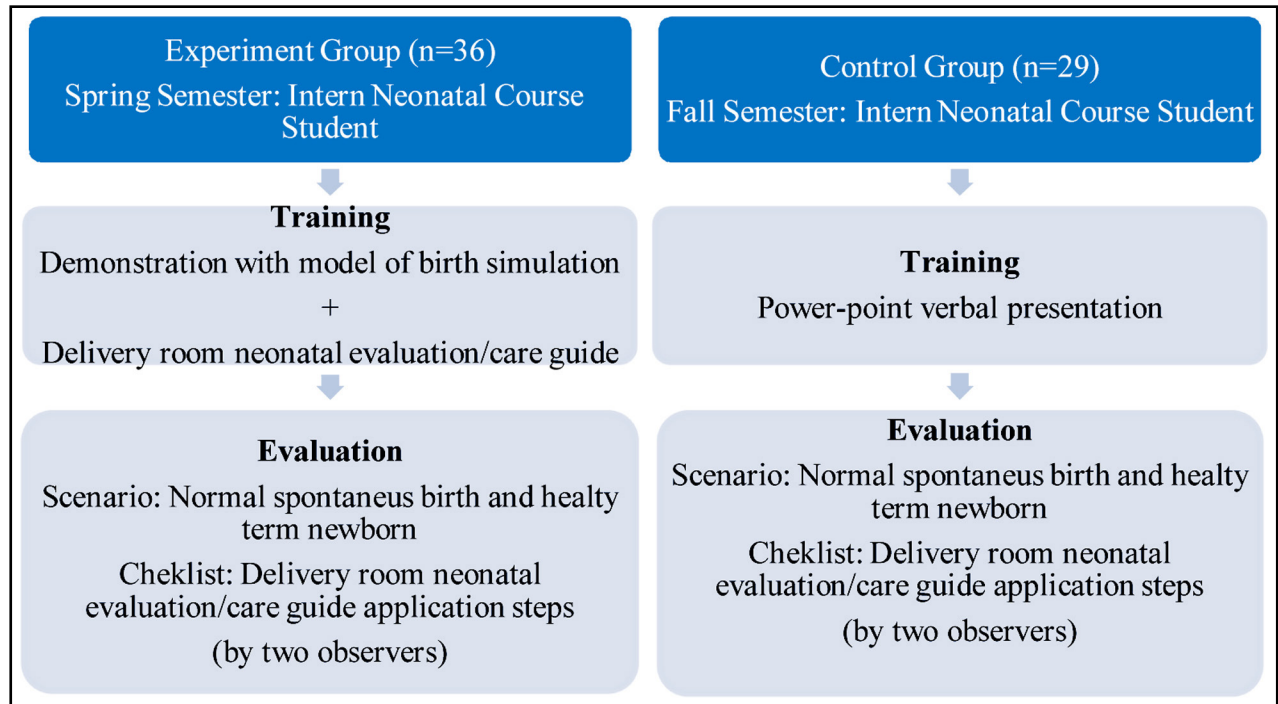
Experiment Group (n=36)
Spring Semester: Intern Neonatal Course Student

Training
Demonstration with model of birth simulation
+
Delivery room neonatal evaluation/care guide

Evaluation
Scenario: Normal spontaneus birth and healty term newborn
Cheklist: Delivery room neonatal evaluation/care guide application steps
(by two observers)

Control Group (n=29)
Fall Semester: Intern Neonatal Course Student

Training
Power-point verbal presentation

Evaluation
Scenario: Normal spontaneus birth and healty term newborn
Cheklist: Delivery room neonatal evaluation/care guide application steps
(by two observers)